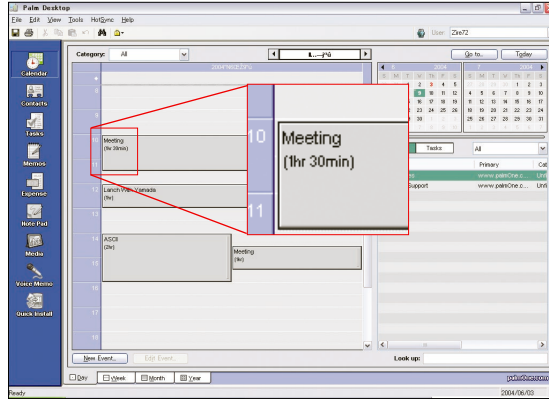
Palm Desktop

File Edit View Tools HotSync Help

User: Zire72

Calendar

Contacts

Tasks

Memos

Expense

Note Pad

Media

Voice Memo

Quick Install

Category: All

Go to... Today

2004

S M T W T F S

1 2 3

4 5 6 7 8 9 10

11 12 13 14 15 16 17

18 19 20 21 22 23 24

25 26 27 28 29 30

10

Meeting
(1hr 30min)

Meeting
(1hr 30min)

11

12 Lunch with Yamada
(1hr)

13

14

ASCII
(2hr)

Meeting
(1hr)

15

16

17

18

Tasks

All

Primary

Cat

www.palmOne.c...

Unfi

Support

www.palmOne.c...

Unfi

New Event... Edit Event...

Look up:

Day Week Month Year

Ready

2004/06/03